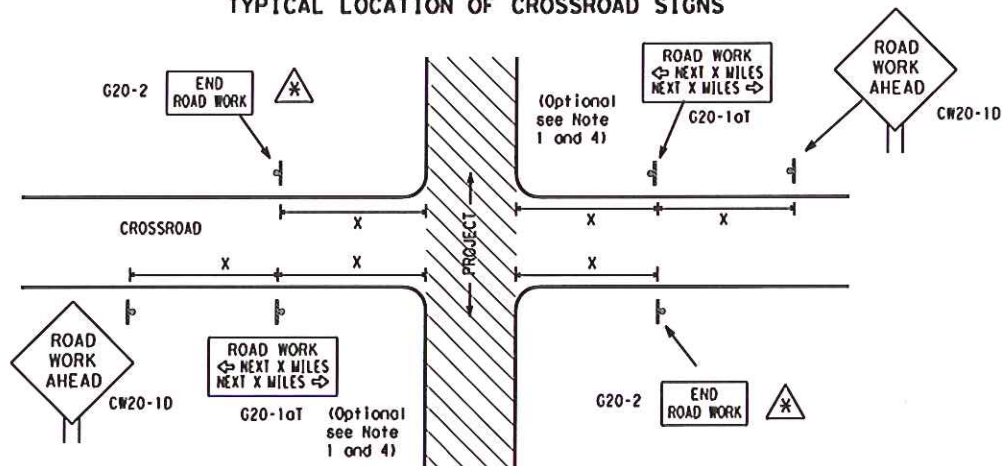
TYPICAL LOCATION OF CROSSROAD SIGNS

G20-2
END ROAD WORK
*

ROAD WORK
⇦ NEXT X MILES
NEXT X MILES ⇨

(Optional see Note 1 and 4)

G20-1aT

ROAD WORK AHEAD

CW20-1D

X

X

X

CROSSROAD

PROJECT

X

X

X

ROAD WORK AHEAD

CW20-1D

ROAD WORK
⇦ NEXT X MILES
NEXT X MILES ⇨

G20-1aT

(Optional see Note 1 and 4)

G20-2

END ROAD WORK

*